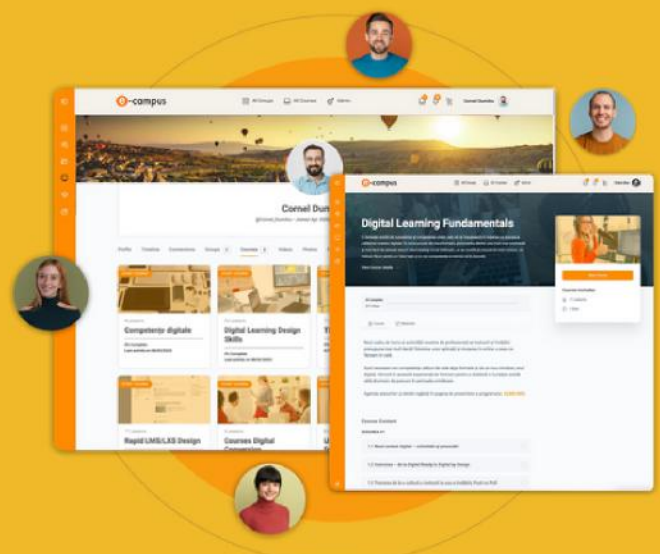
e-campus

All Groups

All Courses

Admin

Cornel Dumitru

Cornel Dum

Profile

Timeline

Connections

Groups

Courses

Videos

Photos

Competențe digitale

Digital Learning Design Skills

Rapid LMS/LXD Design

Courses Digital Conversion

e-campus

Digital Learning Fundamentals

Course Content

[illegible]